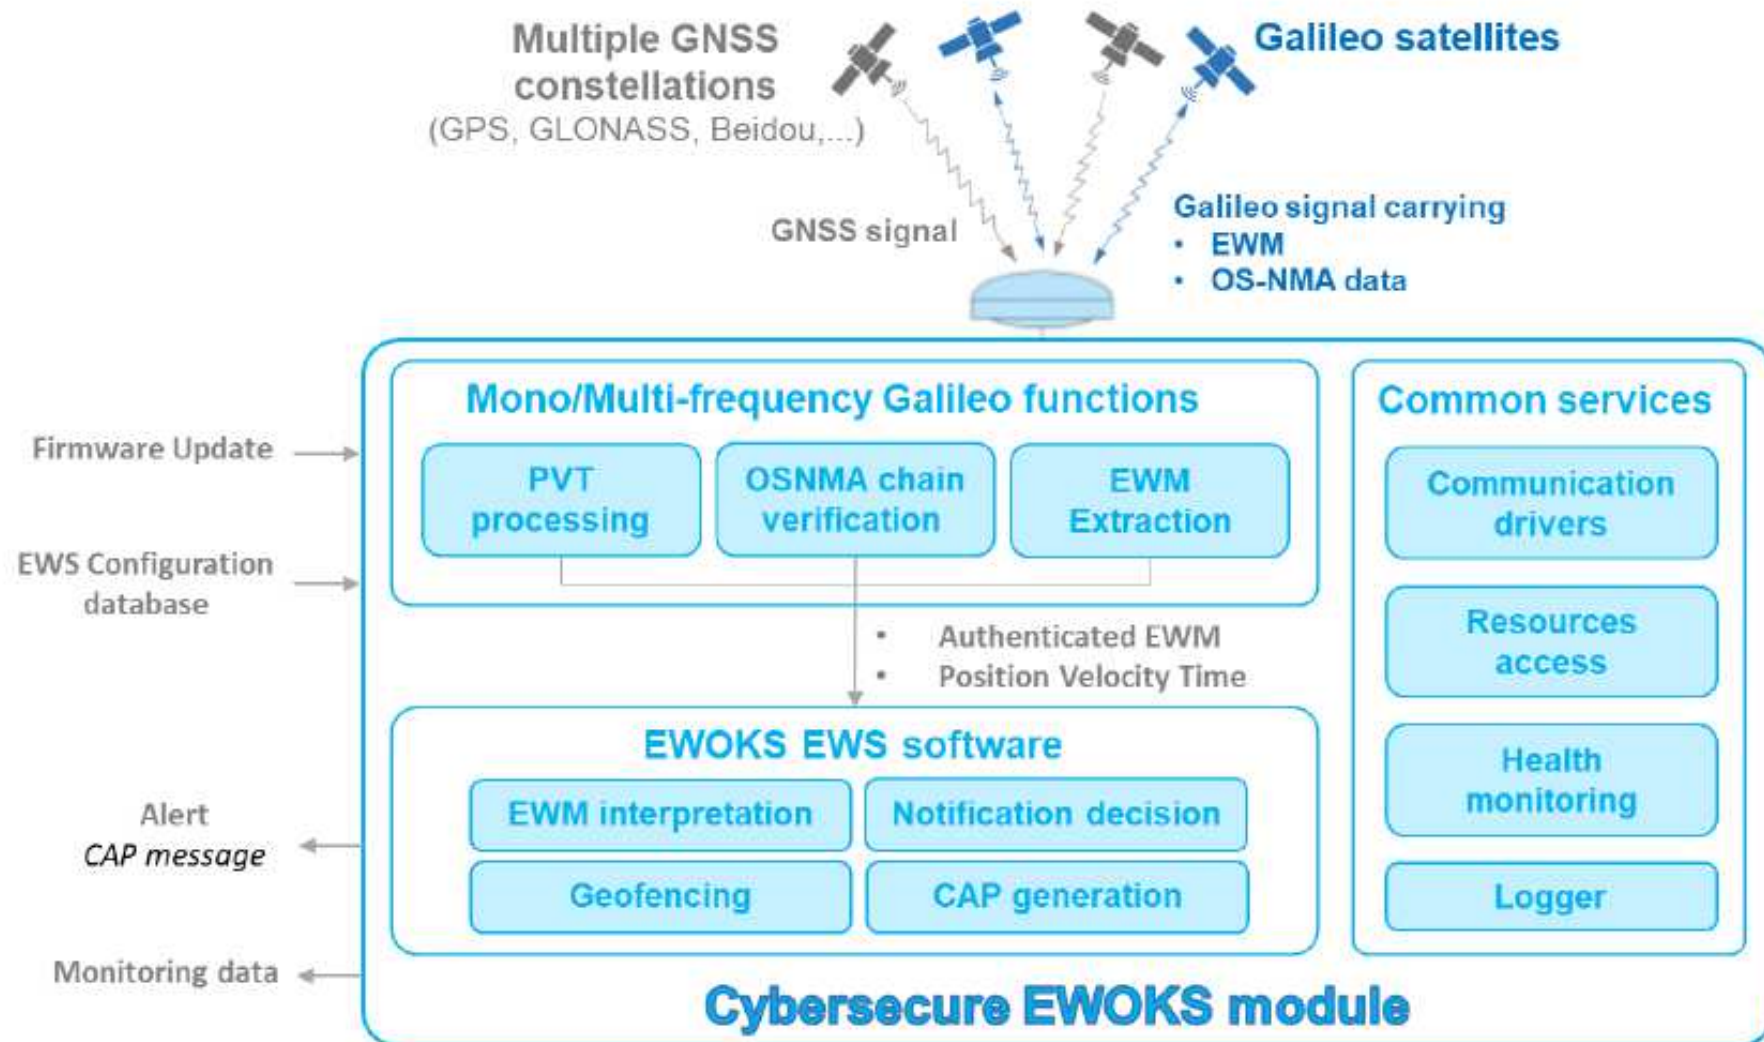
Multiple GNSS constellations
(GPS, GLONASS, Beidou,...)

Galileo satellites

GNSS signal

Galileo signal carrying
• EWM
• OS-NMA data

Firmware Update

EWS Configuration database

Alert
*CAP message*

Monitoring data

Mono/Multi-frequency Galileo functions

PVT processing

OSNMA chain verification

EWM Extraction

• Authenticated EWM
• Position Velocity Time

EWOKS EWS software

EWM interpretation

Notification decision

Geofencing

CAP generation

Common services

Communication drivers

Resources access

Health monitoring

Logger

Cybersecure EWOKS module